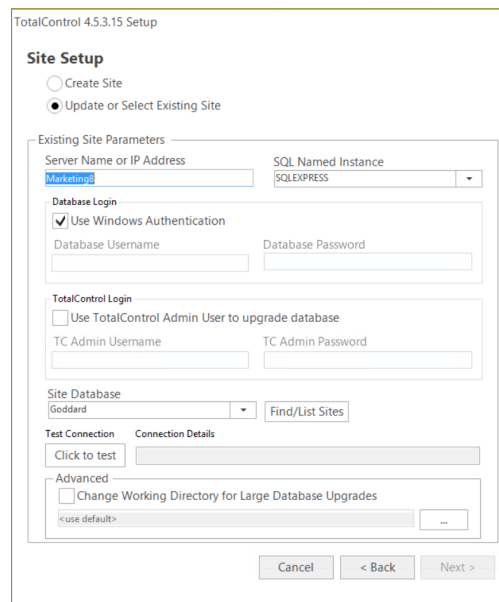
TotalControl 4.5.3.15 Setup

Site Setup

Create Site

Update or Select Existing Site

Existing Site Parameters

Server Name or IP Address

Marketing8

SQL Named Instance

SQLEXPRESS

Database Login

Use Windows Authentication

Database Username

Database Password

TotalControl Login

Use TotalControl Admin User to upgrade database

TC Admin Username

TC Admin Password

Site Database

Goddard

Find/List Sites

Test Connection

Connection Details

Click to test

Advanced

Change Working Directory for Large Database Upgrades

<use default>

...

Cancel

< Back

Next >